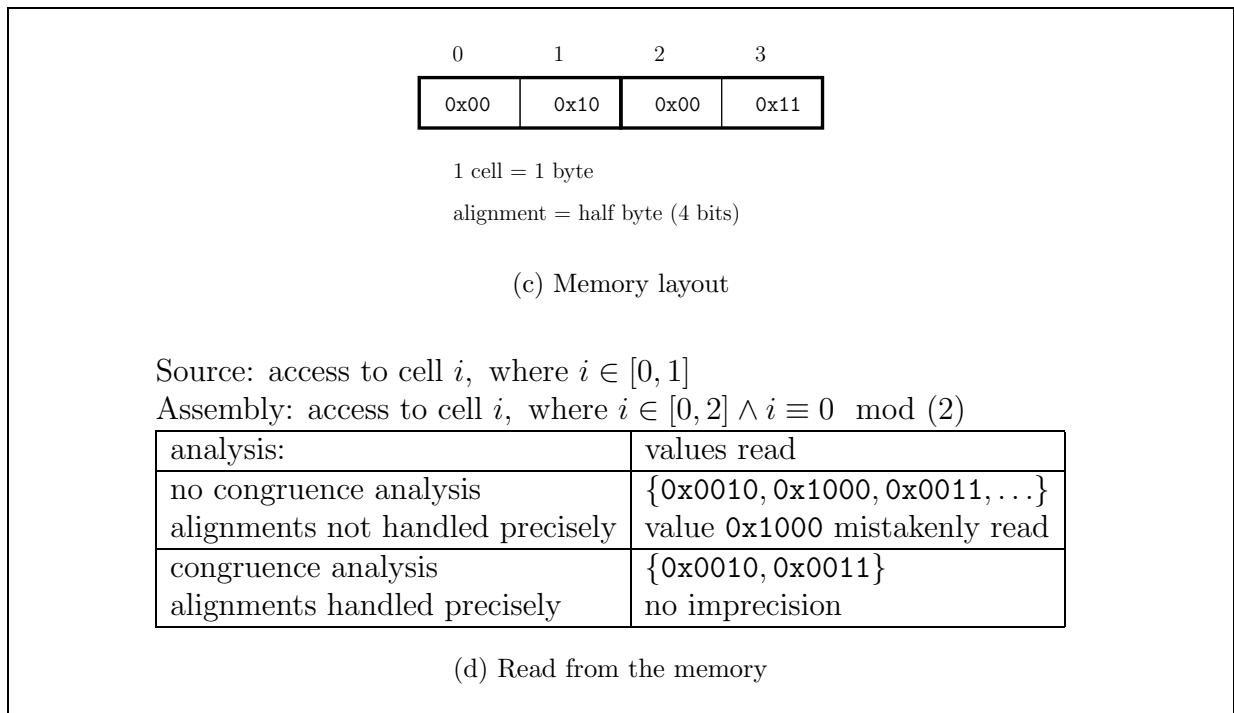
| 0 | 1 | 2 | 3 |
|---|---|---|---|
| 0x00 | 0x10 | 0x00 | 0x11 |

1 cell = 1 byte

alignment = half byte (4 bits)

(c) Memory layout

Source: access to cell $i$, where $i \in [0,1]$

Assembly: access to cell $i$, where $i \in [0,2] \wedge i \equiv 0 \mod (2)$

| analysis: | values read |
|---|---|
| no congruence analysis<br>alignments not handled precisely | $\{0x0010, 0x1000, 0x0011, \ldots\}$<br>value 0x1000 mistakenly read |
| congruence analysis<br>alignments handled precisely | $\{0x0010, 0x0011\}$<br>no imprecision |

(d) Read from the memory